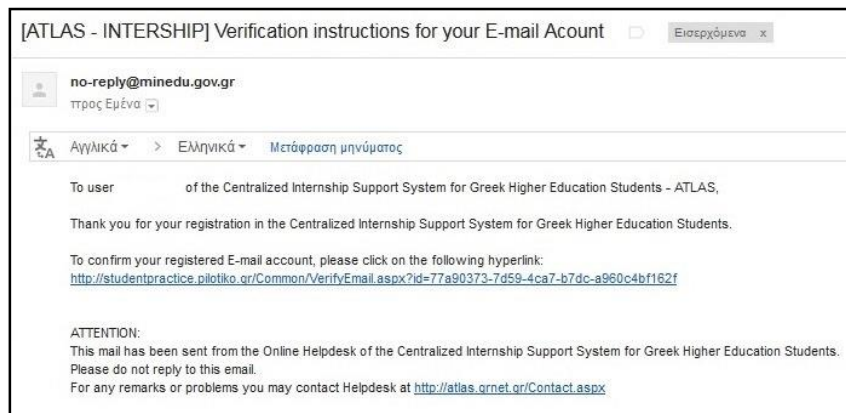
[ATLAS - INTERSHIP] Verification instructions for your E-mail Acount

Εισερχόμενα x

no-reply@minedu.gov.gr
προς Εμένα

Αγγλικά > Ελληνικά Μετάφραση μηνύματος

To user of the Centralized Internship Support System for Greek Higher Education Students - ATLAS,

Thank you for your registration in the Centralized Internship Support System for Greek Higher Education Students.

To confirm your registered E-mail account, please click on the following hyperlink:
http://studentpractice.pilotiko.gr/Common/VerifyEmail.aspx?id=77a90373-7d59-4ca7-b7dc-a960c4bf162f

ATTENTION:
This mail has been sent from the Online Helpdesk of the Centralized Internship Support System for Greek Higher Education Students.
Please do not reply to this email.
For any remarks or problems you may contact Helpdesk at http://atlas.grnet.gr/Contact.aspx